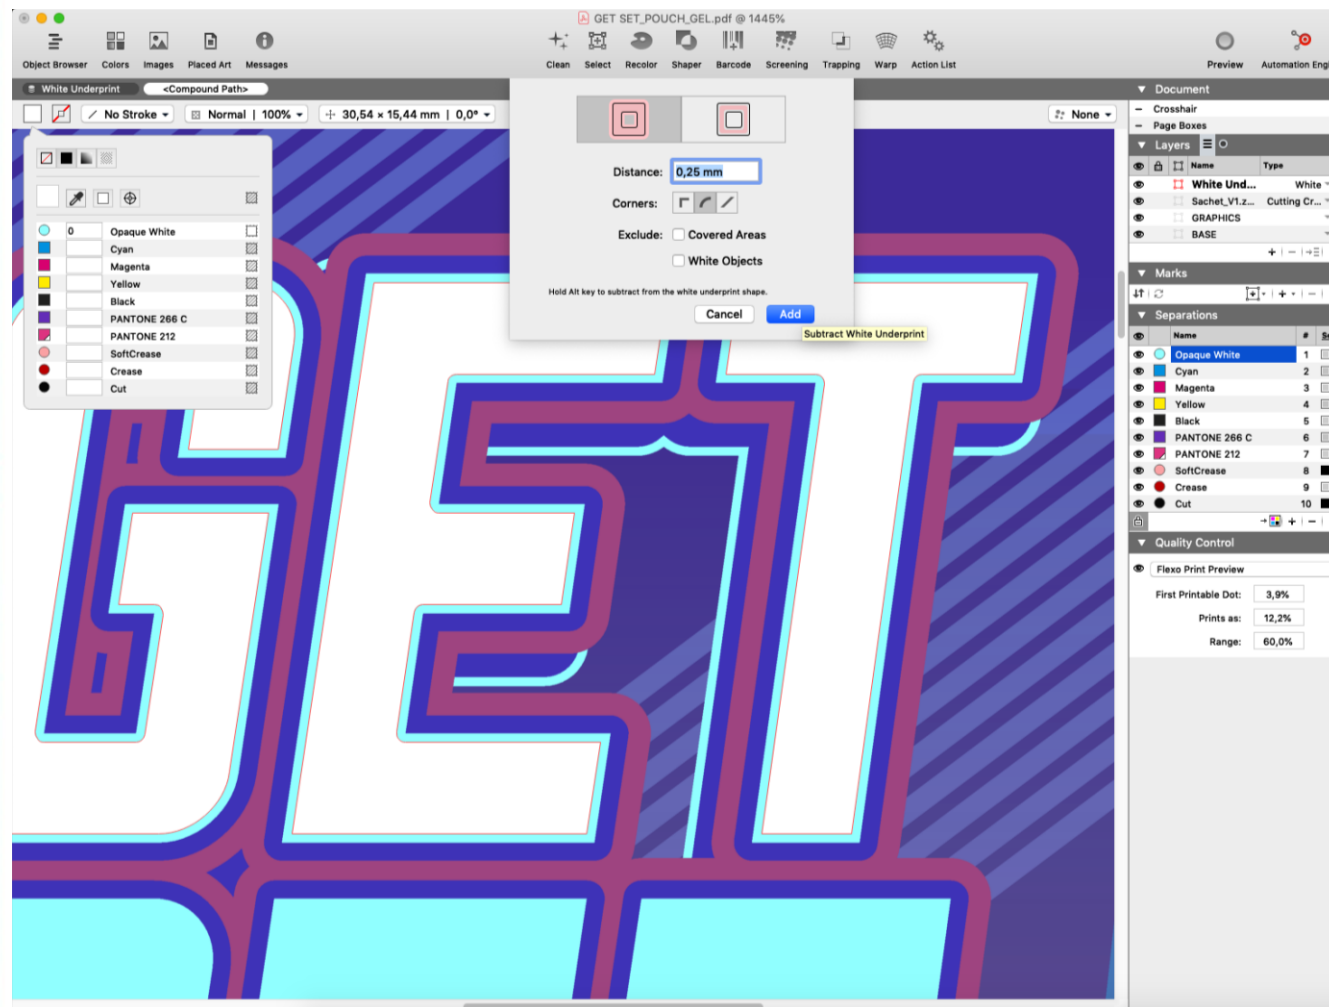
GET SET_POUCH_GEL.pdf @ 1445%

Object Browser
Colors
Images
Placed Art
Messages
Clean
Select
Recolor
Shaper
Barcode
Screening
Trapping
Warp
Action List
Preview
Automation Engi

White Underprint
<Compound Path>

No Stroke
Normal | 100%
30,54 × 15,44 mm | 0,0°
None

| | | |
|---|---|---|
| 0 | Opaque White | |
| | Cyan | |
| | Magenta | |
| | Yellow | |
| | Black | |
| | PANTONE 266 C | |
| | PANTONE 212 | |
| | SoftCrease | |
| | Crease | |
| | Cut | |

Distance: 0,25 mm
Corners:
Exclude: Covered Areas
White Objects
Hold Alt key to subtract from the white underprint shape.
Cancel
Add
Subtract White Underprint

Document
Crosshair
Page Boxes
Layers

| Name | Type |
|---|---|
| White Und... | White |
| Sachet_V1.z... | Cutting Cr... |
| GRAPHICS | |
| BASE | |

Marks
Separations

| Name | # |
|---|---|
| Opaque White | 1 |
| Cyan | 2 |
| Magenta | 3 |
| Yellow | 4 |
| Black | 5 |
| PANTONE 266 C | 6 |
| PANTONE 212 | 7 |
| SoftCrease | 8 |
| Crease | 9 |
| Cut | 10 |

Quality Control
Flexo Print Preview
First Printable Dot: 3,9%
Prints as: 12,2%
Range: 60,0%